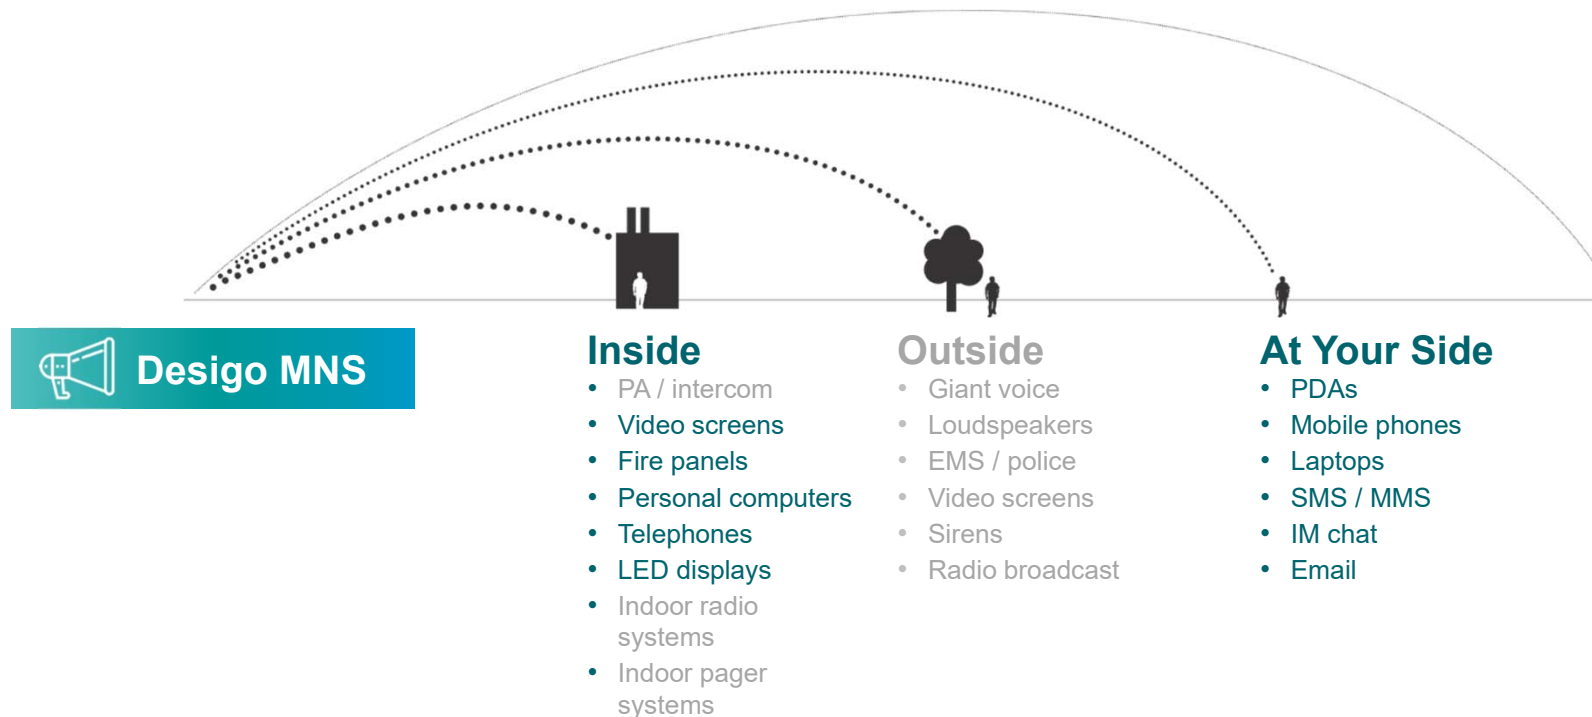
Desigo MNS

Inside
- PA / intercom
- Video screens
- Fire panels
- Personal computers
- Telephones
- LED displays
- Indoor radio systems
- Indoor pager systems

Outside
- Giant voice
- Loudspeakers
- EMS / police
- Video screens
- Sirens
- Radio broadcast

At Your Side
- PDAs
- Mobile phones
- Laptops
- SMS / MMS
- IM chat
- Email